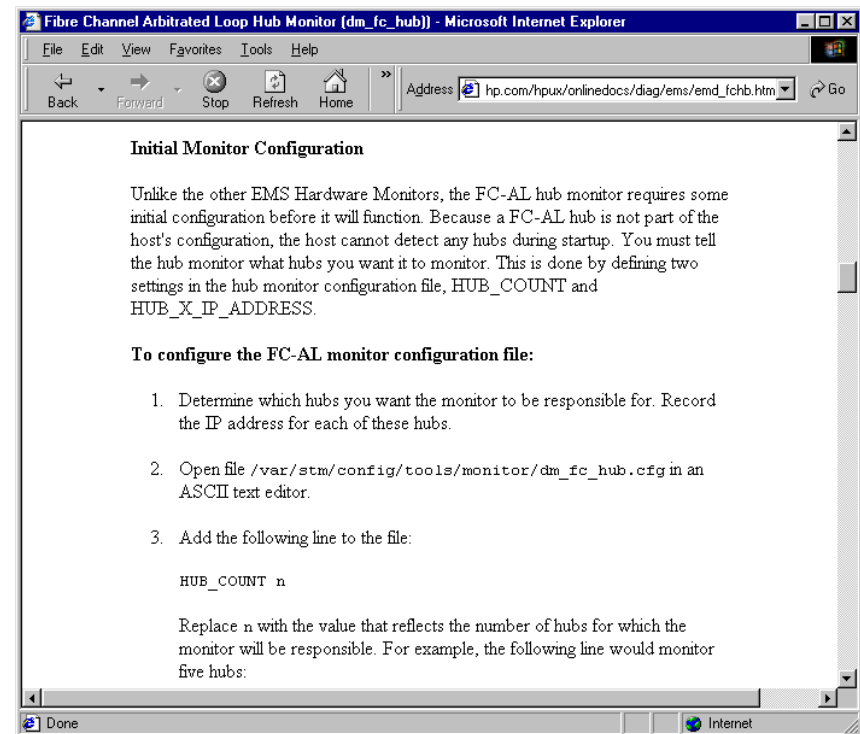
Fibre Channel Arbitrated Loop Hub Monitor (dm_fc_hub) - Microsoft Internet Explorer

File Edit View Favorites Tools Help

Back Forward Stop Refresh Home

Address hp.com/hpux/onlinedocs/diag/ems/emd_fchb.htm Go

Initial Monitor Configuration

Unlike the other EMS Hardware Monitors, the FC-AL hub monitor requires some initial configuration before it will function. Because a FC-AL hub is not part of the host's configuration, the host cannot detect any hubs during startup. You must tell the hub monitor what hubs you want it to monitor. This is done by defining two settings in the hub monitor configuration file, HUB_COUNT and HUB_X_IP_ADDRESS.

To configure the FC-AL monitor configuration file:

1. Determine which hubs you want the monitor to be responsible for. Record the IP address for each of these hubs.

2. Open file /var/stm/config/tools/monitor/dm_fc_hub.cfg in an ASCII text editor.

3. Add the following line to the file:

HUB_COUNT n

Replace n with the value that reflects the number of hubs for which the monitor will be responsible. For example, the following line would monitor five hubs:

Done

Internet